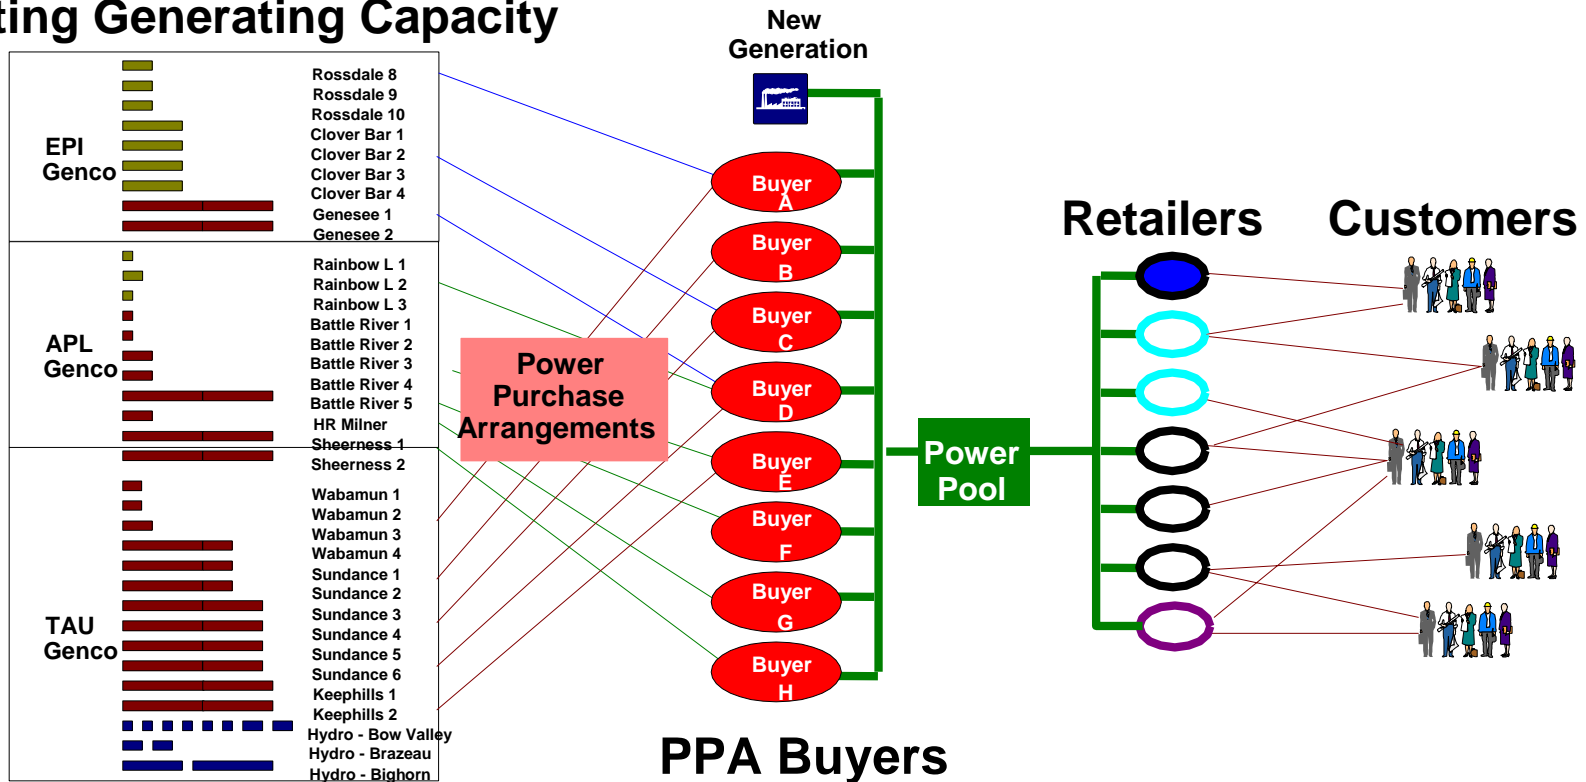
ting Generating Capacity

New Generation

EPI Genco

Rossdale 8
Rossdale 9
Rossdale 10
Clover Bar 1
Clover Bar 2
Clover Bar 3
Clover Bar 4
Genesee 1
Genesee 2

APL Genco

Rainbow L 1
Rainbow L 2
Rainbow L 3
Battle River 1
Battle River 2
Battle River 3
Battle River 4
Battle River 5
HR Milner
Sheerness 1
Sheerness 2

TAU Genco

Wabamun 1
Wabamun 2
Wabamun 3
Wabamun 4
Sundance 1
Sundance 2
Sundance 3
Sundance 4
Sundance 5
Sundance 6
Keephills 1
Keephills 2
Hydro - Bow Valley
Hydro - Brazeau
Hydro - Bighorn

Power Purchase Arrangements

Buyer A
Buyer B
Buyer C
Buyer D
Buyer E
Buyer F
Buyer G
Buyer H

PPA Buyers

Power Pool

Retailers

Customers